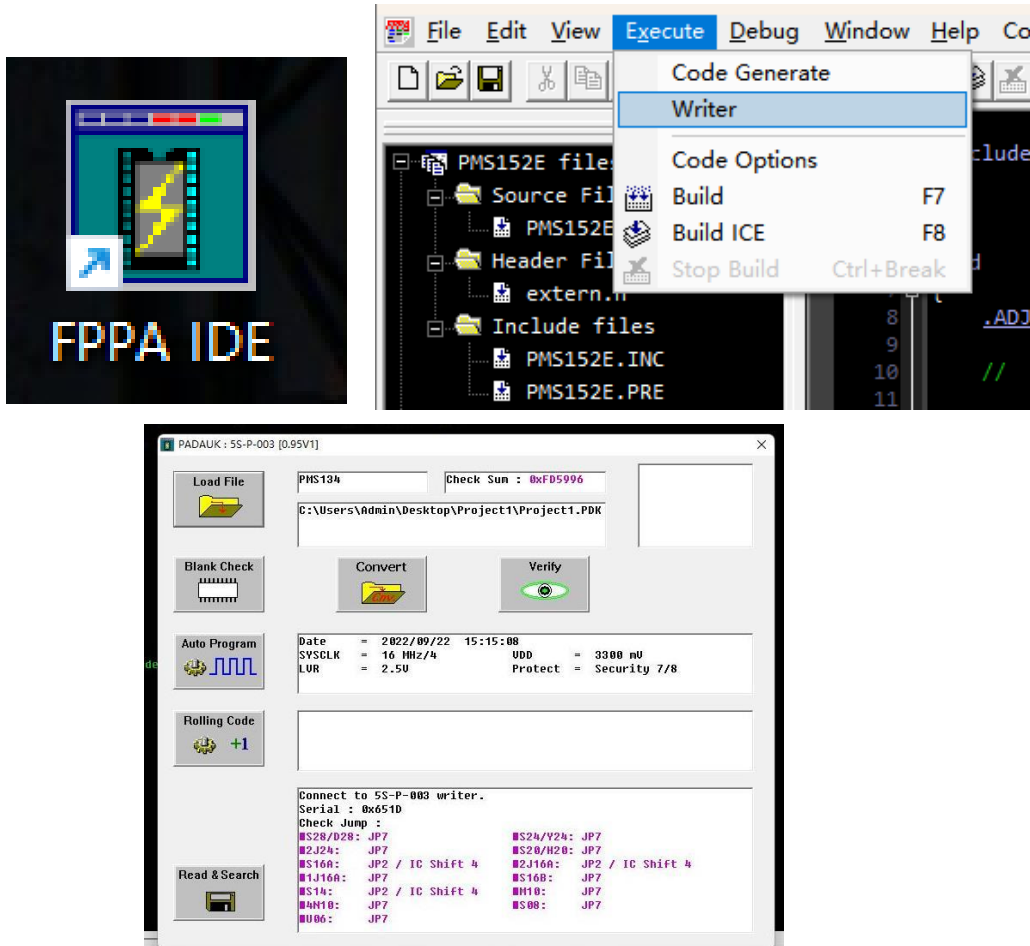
FPPA IDE

File Edit View Execute Debug Window Help Co

Code Generate
Writer
Code Options
Build F7
Build ICE F8
Stop Build Ctrl+Break

PMS152E files
Source Fil
PMS152E
Header Fil
extern.h
Include files
PMS152E.INC
PMS152E.PRE

clude
d
7
8 .ADJ
9
10 //
11

PADAUK : 5S-P-003 [0.95V1]

Load File
PMS134
Check Sum : 0xFD5996
C:\Users\Admin\Desktop\Project1\Project1.PDK

Blank Check
Convert
Verify

Auto Program
Date = 2022/09/22 15:15:08
SYSCLK = 16 MHz/4
VDD = 3300 mV
LVR = 2.5V
Protect = Security 7/8

Rolling Code
+1

Read & Search
Connect to 5S-P-003 writer.
Serial : 0x651D
Check Jump :
S28/D28: JP7
S24/Y24: JP7
2J24: JP7
S20/H20: JP7
S16A: JP2 / IC Shift 4
2J16A: JP2 / IC Shift 4
1J16A: JP7
S16B: JP7
S14: JP2 / IC Shift 4
M10: JP7
4N10: JP7
S08: JP7
U06: JP7